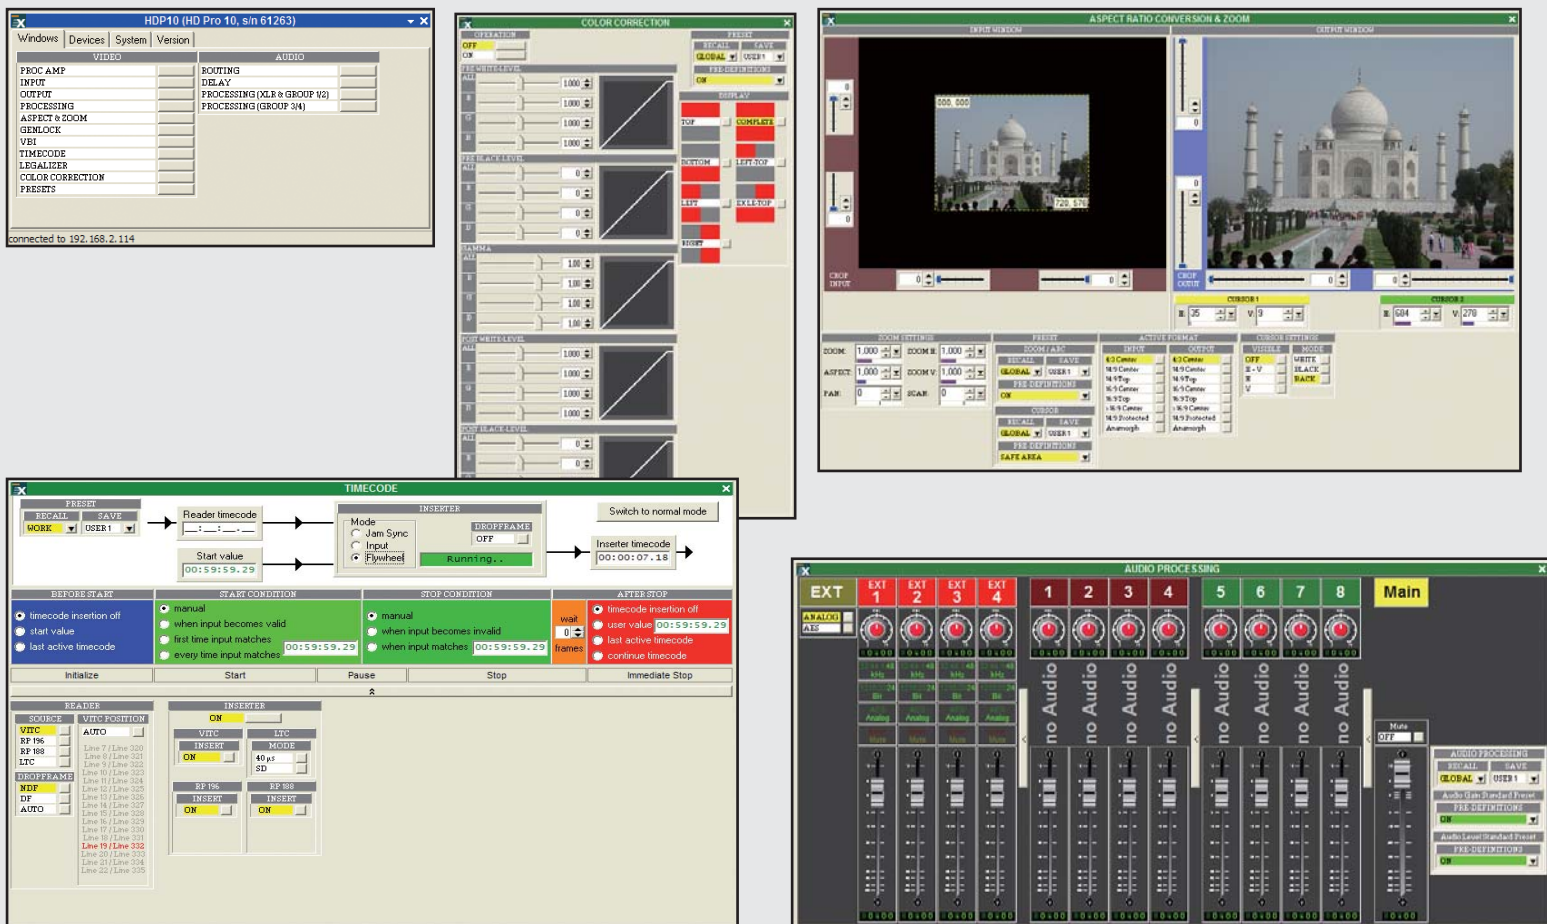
HDP10 (HD Pro 10, s/n 61263)

Windows | Devices | System | Version

VIDEO
PROC AMP
INPUT
OUTPUT
PROCESSING
ASPECT & ZOOM
GENLOCK
VBI
TIMECODE
LEGALIZER
COLOR CORRECTION
PRESETS

AUDIO
ROUTING
DELAY
PROCESSING (XLR & GROUP 1/2)
PROCESSING (GROUP 3/4)

connected to 192.168.2.114

COLOR CORRECTION
OPERATION
OFF
ON
PRESET
RECALL SAVE
GLOBAL USER 1
PRE-DEFINITIONS
ON
PRE WHITE LEVEL
ALL
1.000
1.000
1.000
1.000
DISPLAY
TOP COMPLETE
PRE BLACK LEVEL
0
0
0
0
BOTTOM LEFT-TOP
LEFT EXLE-TOP
GAMMA
1.00
1.00
1.00
1.00
POST WHITE LEVEL
1.000
1.000
1.000
1.000
POST BLACK LEVEL
0
0

ASPECT RATIO CONVERSION & ZOOM
INPUT WINDOW
OUTPUT WINDOW
000, 000
720, 576
0
0
CROP INPUT
CROP OUTPUT
0
0
CURSOR 1
H 35 V 9
CURSOR 2
H 684 V 278
ZOOM SETTINGS
ZOOM 1,000 ZOOM H 1,000
ASPECT 1,000 ZOOM V 1,000
PAN 0 SCAN 0
PRESET
ZOOM / ARC
RECALL SAVE
GLOBAL USER 1
PRE-DEFINITIONS
ON
CURSOR
RECALL SAVE
GLOBAL USER 1
PRE-DEFINITIONS
SAFE AREA
ACTIVE FORMAT
INPUT
4:3 Center
14:9 Center
14:9 Top
16:9 Center
16:9 Top
>16:9 Center
14:9 Protected
Anamorph
OUTPUT
4:3 Center
14:9 Center
14:9 Top
16:9 Center
16:9 Top
>16:9 Center
14:9 Protected
Anamorph
CURSOR SETTINGS
VISIBLE
OFF
E - V
E
V
MODE
WHITE
BLACK
BACK

TIMECODE
PRESET
RECALL SAVE
WORK USER 1
Reader timecode
__:__:__:__
Start value
00:59:59.29
INSERTER
Mode
Jam Sync
Input
Flywheel
DROPFRAME
OFF
Running..
Switch to normal mode
Inserter timecode
00:00:07.18
BEFORE START
timecode insertion off
start value
last active timecode
START CONDITION
manual
when input becomes valid
first time input matches
every time input matches 00:59:59.29
STOP CONDITION
manual
when input becomes invalid
when input matches 00:59:59.29
wait
0
frames
AFTER STOP
timecode insertion off
user value 00:59:59.29
last active timecode
continue timecode
Initialize | Start | Pause | Stop | Immediate Stop
READER
SOURCE
VITC
RP 196
RP 188
LTC
DROPFRAME
NDF
DF
AUTO
VITC POSITION
AUTO
Line 7 / Line 320
Line 8 / Line 321
Line 9 / Line 322
Line 10 / Line 323
Line 11 / Line 324
Line 12 / Line 325
Line 13 / Line 326
Line 14 / Line 327
Line 15 / Line 328
Line 16 / Line 329
Line 17 / Line 330
Line 18 / Line 331
Line 19 / Line 332
Line 20 / Line 333
Line 21 / Line 334
Line 22 / Line 335
INSERTER
ON
VITC
INSERT
ON
LTC
MODE
40 µs
SD
RP 196
INSERT
ON
RP 188
INSERT
ON

AUDIO PROCESSING
EXT
ANALOG
AES
EXT 1 EXT 2 EXT 3 EXT 4
1 2 3 4 5 6 7 8 Main
no Audio
no Audio
no Audio
no Audio
no Audio
no Audio
no Audio
no Audio
Mute
OFF
AUDIO PROCESSING
RECALL SAVE
GLOBAL USER 1
Audio Gain Standard Preset
PRE-DEFINITIONS
ON
Audio Level Standard Preset
PRE-DEFINITIONS
ON